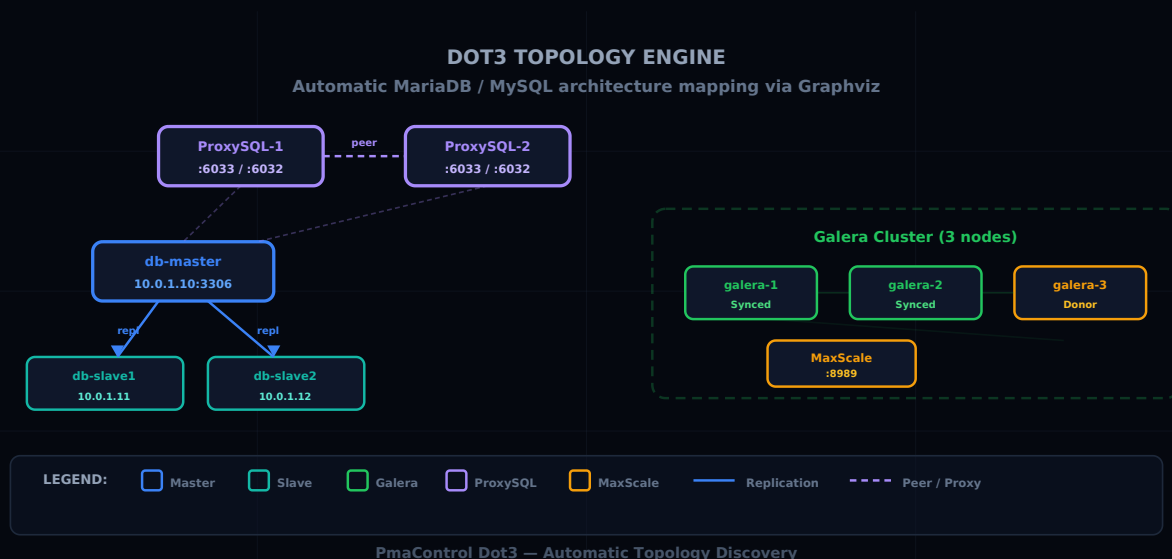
DOT3 TOPOLOGY ENGINE
Automatic MariaDB / MySQL architecture mapping via Graphviz

ProxySQL-1
:6033 / :6032

peer

ProxySQL-2
:6033 / :6032

db-master
10.0.1.10:3306

repl

repl

db-slave1
10.0.1.11

db-slave2
10.0.1.12

Galera Cluster (3 nodes)

galera-1
Synced

galera-2
Synced

galera-3
Donor

MaxScale
:8989

LEGEND: Master Slave Galera ProxySQL MaxScale Replication Peer / Proxy

PmaControl Dot3 — Automatic Topology Discovery